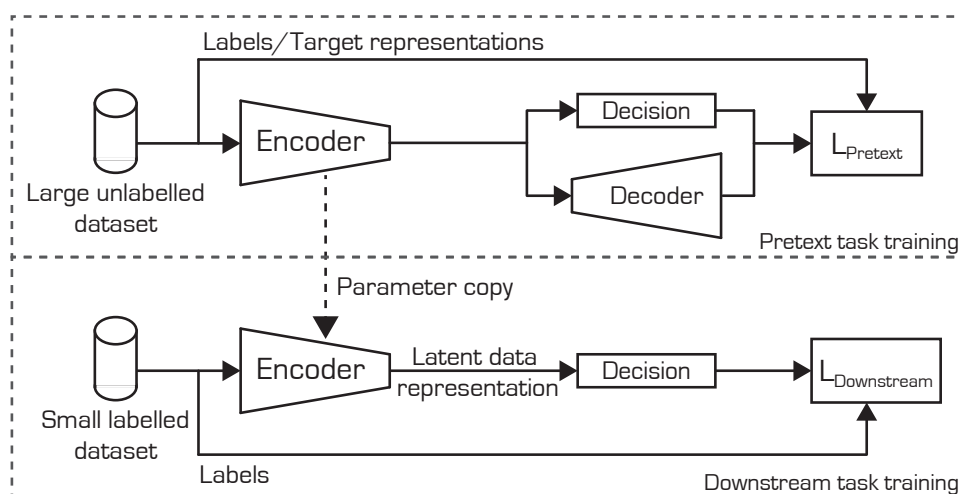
Labels/Target representations

Large unlabelled dataset

Encoder

Decision

Decoder

$L_{Pretext}$

Pretext task training

Parameter copy

Small labelled dataset

Encoder

Latent data representation

Decision

$L_{Downstream}$

Labels

Downstream task training